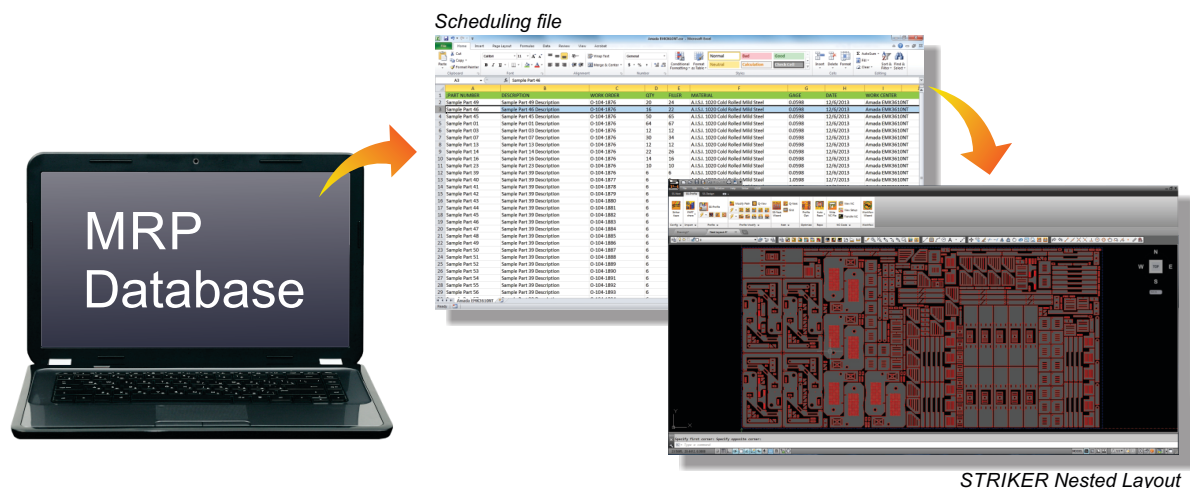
Scheduling file

MRP Database

| | A | B | C | D | E | F | G | H | I |
|---|---|---|---|---|---|---|---|---|---|
| 1 | PART NUMBER | DESCRIPTION | WORK ORDER | QTY | FILLER | MATERIAL | GAGE | DATE | WORK CENTER |
| 2 | Sample Part 49 | Sample Part 49 Description | O-104-1876 | 20 | 24 | A.I.S.I. 1020 Cold Rolled Mild Steel | 0.0598 | 12/6/2013 | Amada EMK3610NT |
| 3 | Sample Part 46 | Sample Part 46 Description | O-104-1876 | 16 | 22 | A.I.S.I. 1020 Cold Rolled Mild Steel | 0.0598 | 12/6/2013 | Amada EMK3610NT |
| 4 | Sample Part 45 | Sample Part 45 Description | O-104-1876 | 50 | 65 | A.I.S.I. 1020 Cold Rolled Mild Steel | 0.0598 | 12/6/2013 | Amada EMK3610NT |
| 5 | Sample Part 01 | Sample Part 01 Description | O-104-1876 | 64 | 67 | A.I.S.I. 1020 Cold Rolled Mild Steel | 0.0598 | 12/6/2013 | Amada EMK3610NT |
| 6 | Sample Part 03 | Sample Part 03 Description | O-104-1876 | 12 | 12 | A.I.S.I. 1020 Cold Rolled Mild Steel | 0.0598 | 12/6/2013 | Amada EMK3610NT |
| 7 | Sample Part 07 | Sample Part 07 Description | O-104-1876 | 30 | 34 | A.I.S.I. 1020 Cold Rolled Mild Steel | 0.0598 | 12/6/2013 | Amada EMK3610NT |
| 8 | Sample Part 13 | Sample Part 13 Description | O-104-1876 | 12 | 12 | A.I.S.I. 1020 Cold Rolled Mild Steel | 0.0598 | 12/6/2013 | Amada EMK3610NT |
| 9 | Sample Part 14 | Sample Part 14 Description | O-104-1876 | 22 | 26 | A.I.S.I. 1020 Cold Rolled Mild Steel | 0.0598 | 12/6/2013 | Amada EMK3610NT |
| 10 | Sample Part 16 | Sample Part 16 Description | O-104-1876 | 14 | 16 | A.I.S.I. 1020 Cold Rolled Mild Steel | 0.0598 | 12/6/2013 | Amada EMK3610NT |
| 11 | Sample Part 23 | Sample Part 23 Description | O-104-1876 | 10 | 10 | A.I.S.I. 1020 Cold Rolled Mild Steel | 0.0598 | 12/6/2013 | Amada EMK3610NT |
| 12 | Sample Part 39 | Sample Part 39 Description | O-104-1879 | 6 | 6 | A.I.S.I. 1020 Cold Rolled Mild Steel | 0.0598 | 12/6/2013 | Amada EMK3610NT |
| 13 | Sample Part 40 | Sample Part 39 Description | O-104-1877 | 6 | 6 | A.I.S.I. 1020 Cold Rolled Mild Steel | 1.0598 | 12/7/2013 | Amada EMK3610NT |

STRIKER Nested Layout